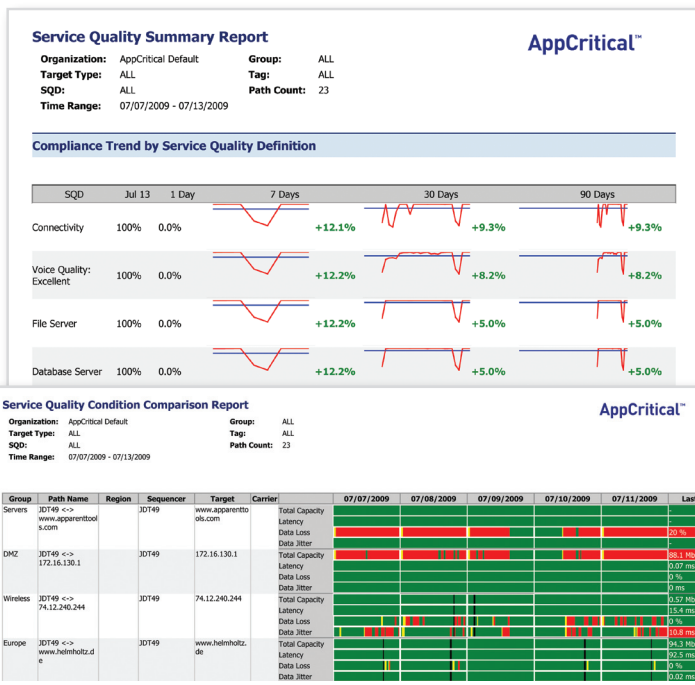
Service Quality Summary Report

AppCritical™

Organization: AppCritical Default
Target Type: ALL
SQD: ALL
Time Range: 07/07/2009 - 07/13/2009

Group: ALL
Tag: ALL
Path Count: 23

Compliance Trend by Service Quality Definition

| SQD | Jul 13 | 1 Day | 7 Days | 30 Days | 90 Days |
|---|---|---|---|---|---|
| Connectivity | 100% | 0.0% | +12.1% | +9.3% | +9.3% |
| Voice Quality: Excellent | 100% | 0.0% | +12.2% | +8.2% | +8.2% |
| File Server | 100% | 0.0% | +12.2% | +5.0% | +5.0% |
| Database Server | 100% | 0.0% | +12.2% | +5.0% | +5.0% |

Service Quality Condition Comparison Report

AppCritical™

Organization: AppCritical Default
Target Type: ALL
SQD: ALL
Time Range: 07/07/2009 - 07/13/2009

Group: ALL
Tag: ALL
Path Count: 23

| Group | Path Name | Region | Sequencer | Target | Carrier | | 07/07/2009 | 07/08/2009 | 07/09/2009 | 07/10/2009 | 07/11/2009 | Last |
|---|---|---|---|---|---|---|---|---|---|---|---|---|
| Servers | JDT49 <-> www.apparenttools.com | | JDT49 | www.apparenttools.com | | Total Capacity | | | | | | - |
| | | | | | | Latency | | | | | | - |
| | | | | | | Data Loss | | | | | | 20 % |
| | | | | | | Data Jitter | | | | | | - |
| DMZ | JDT49 <-> 172.16.130.1 | | JDT49 | 172.16.130.1 | | Total Capacity | | | | | | 88.1 Mb |
| | | | | | | Latency | | | | | | 0.07 ms |
| | | | | | | Data Loss | | | | | | 0 % |
| | | | | | | Data Jitter | | | | | | 0 ms |
| Wireless | JDT49 <-> 74.12.240.244 | | JDT49 | 74.12.240.244 | | Total Capacity | | | | | | 0.57 Mb |
| | | | | | | Latency | | | | | | 15.4 ms |
| | | | | | | Data Loss | | | | | | 0 % |
| | | | | | | Data Jitter | | | | | | 10.8 ms |
| Europe | JDT49 <-> www.helmholtz.de | | JDT49 | www.helmholtz.de | | Total Capacity | | | | | | 94.3 Mb |
| | | | | | | Latency | | | | | | 92.5 ms |
| | | | | | | Data Loss | | | | | | 0 % |
| | | | | | | Data Jitter | | | | | | 0.02 ms |